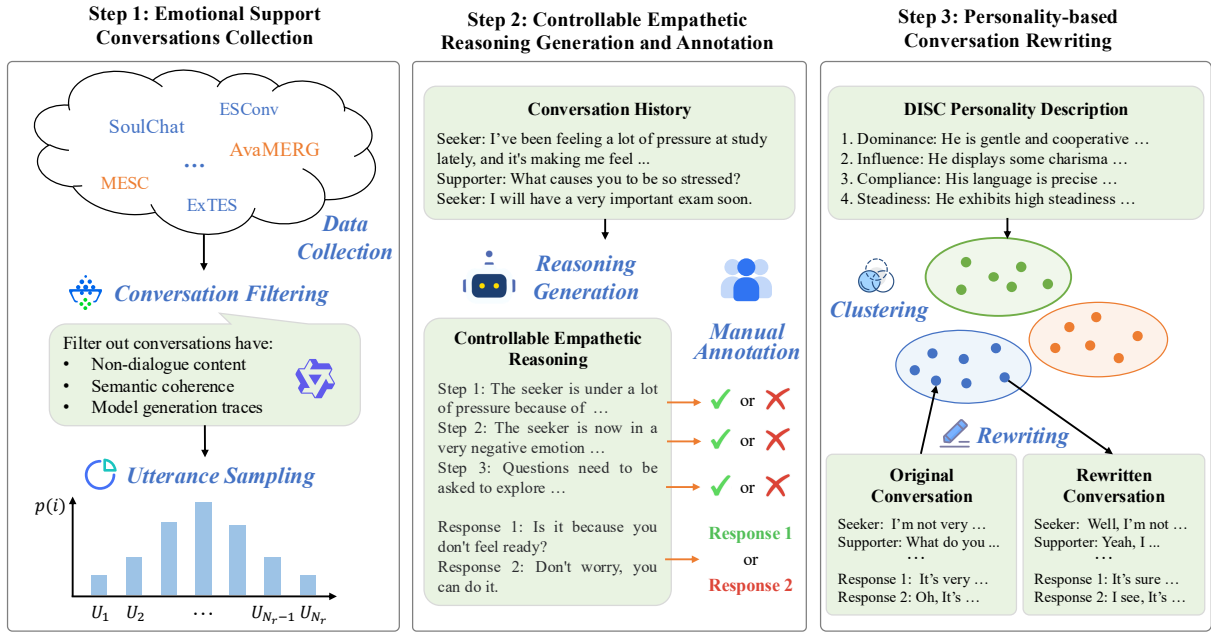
Step 1: Emotional Support Conversations Collection

SoulChat
ESConv
AvaMERG
...
MESC
ExTES

Data Collection

Conversation Filtering

Filter out conversations have:
• Non-dialogue content
• Semantic coherence
• Model generation traces

Utterance Sampling

$p(i)$

$U_1$ $U_2$ $\cdots$ $U_{N_r-1}$ $U_{N_r}$

Step 2: Controllable Empathetic Reasoning Generation and Annotation

Conversation History

Seeker: I've been feeling a lot of pressure at study lately, and it's making me feel ...
Supporter: What causes you to be so stressed?
Seeker: I will have a very important exam soon.

Reasoning Generation

Manual Annotation

Controllable Empathetic Reasoning

Step 1: The seeker is under a lot of pressure because of …
Step 2: The seeker is now in a very negative emotion …
Step 3: Questions need to be asked to explore …

Response 1: Is it because you don't feel ready?
Response 2: Don't worry, you can do it.

✓ or ✗
✓ or ✗
✓ or ✗

Response 1
or
Response 2

Step 3: Personality-based Conversation Rewriting

DISC Personality Description

1. Dominance: He is gentle and cooperative …
2. Influence: He displays some charisma …
3. Compliance: His language is precise …
4. Steadiness: He exhibits high steadiness …

Clustering

Rewriting

Original Conversation

Seeker: I'm not very …
Supporter: What do you ...
⋯
Response 1: It's very …
Response 2: Oh, It's …

Rewritten Conversation

Seeker: Well, I'm not …
Supporter: Yeah, I ...
⋯
Response 1: It's sure …
Response 2: I see, It's …